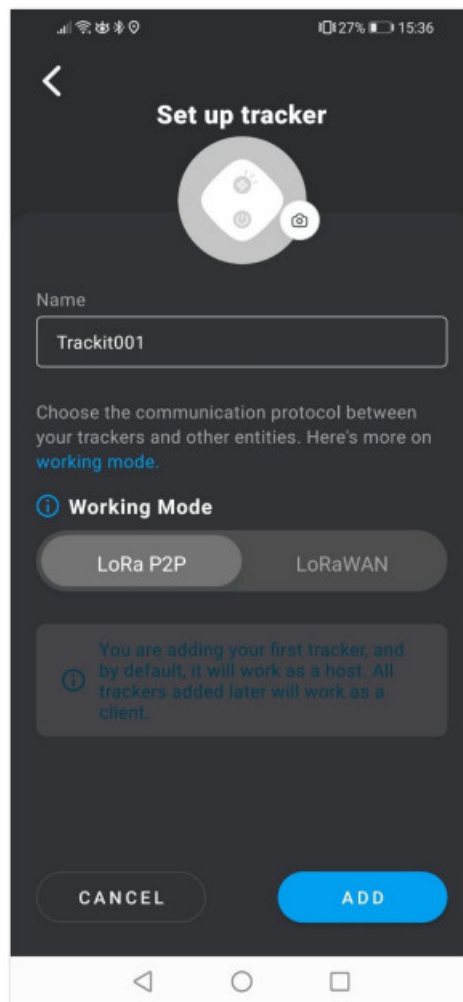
27% 15:36

Set up tracker

Name

Trackit001

Choose the communication protocol between your trackers and other entities. Here's more on working mode.

Working Mode

LoRa P2P

LoRaWAN

You are adding your first tracker, and by default, it will work as a host. All trackers added later will work as a client.

CANCEL

ADD